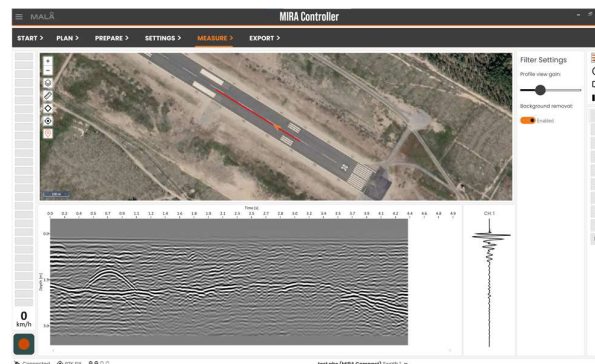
MALÅ

MIRA Controller

START > PLAN > PREPARE > SETTINGS > MEASURE > EXPORT >

Filter Settings

Profile view gain:

Background removal:

Enabled

Time (s)

0.0 0.2 0.4 0.5 0.7 0.9 1.1 1.2 1.4 1.6 1.8 1.9 2.1 2.3 2.5 2.7 2.8 3.0 3.2 3.4 3.5 3.7 3.9 4.1 4.2 4.4 4.6 4.8 4.9

CH 1

Depth (m)

0
km/h

Connected

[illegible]